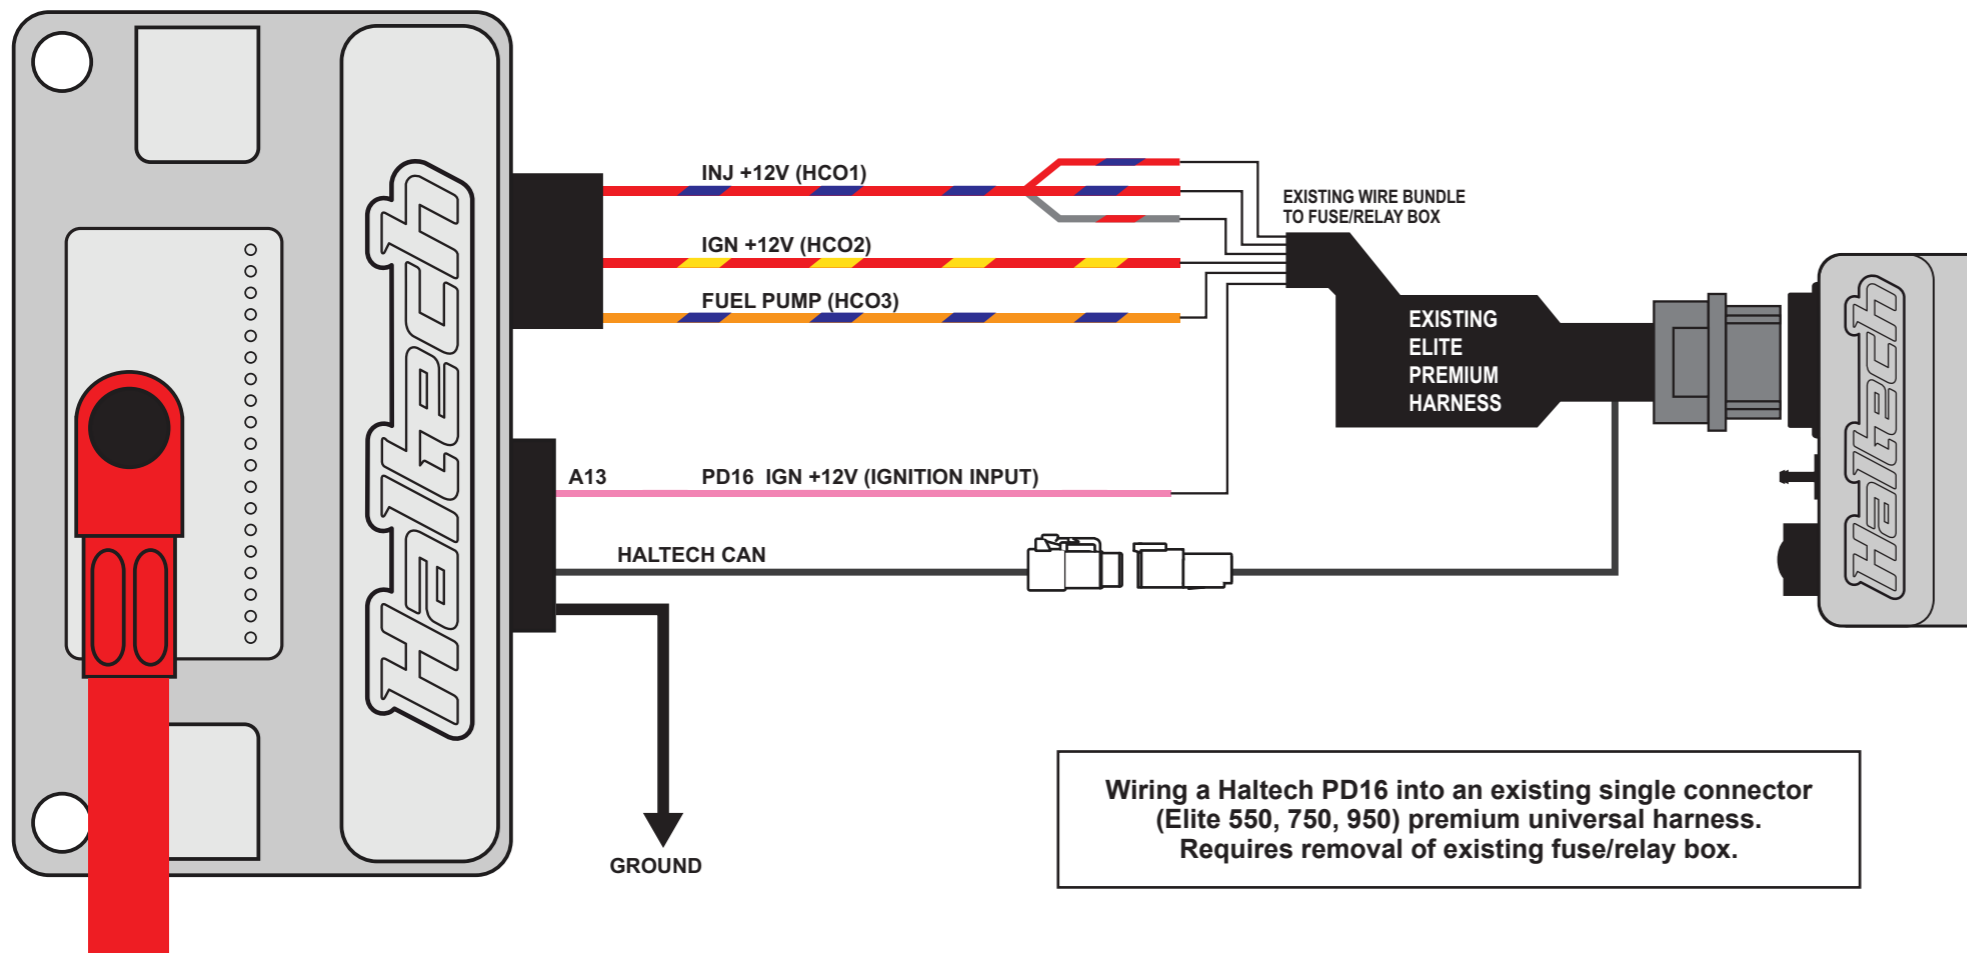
Haltech

INJ +12V (HCO1)

IGN +12V (HCO2)

FUEL PUMP (HCO3)

EXISTING WIRE BUNDLE TO FUSE/RELAY BOX

EXISTING ELITE PREMIUM HARNESS

A13

PD16 IGN +12V (IGNITION INPUT)

HALTECH CAN

GROUND

Haltech

Wiring a Haltech PD16 into an existing single connector (Elite 550, 750, 950) premium universal harness. Requires removal of existing fuse/relay box.